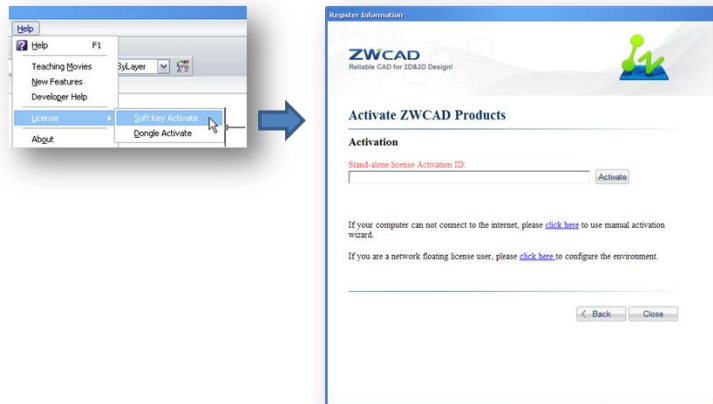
Help

Help F1

Teaching Movies

New Features

Developer Help

License

Soft Key Activate

Dongle Activate

About

ByLayer

Register Information

ZWCAD
Reliable CAD for 2D&3D Design!

Activate ZWCAD Products

Activation

Stand-alone license Activation ID:

Activate

If your computer can not connect to the internet, please click here to use manual activation wizard.

If you are a network floating license user, please click here to configure the environment.

< Back

Close